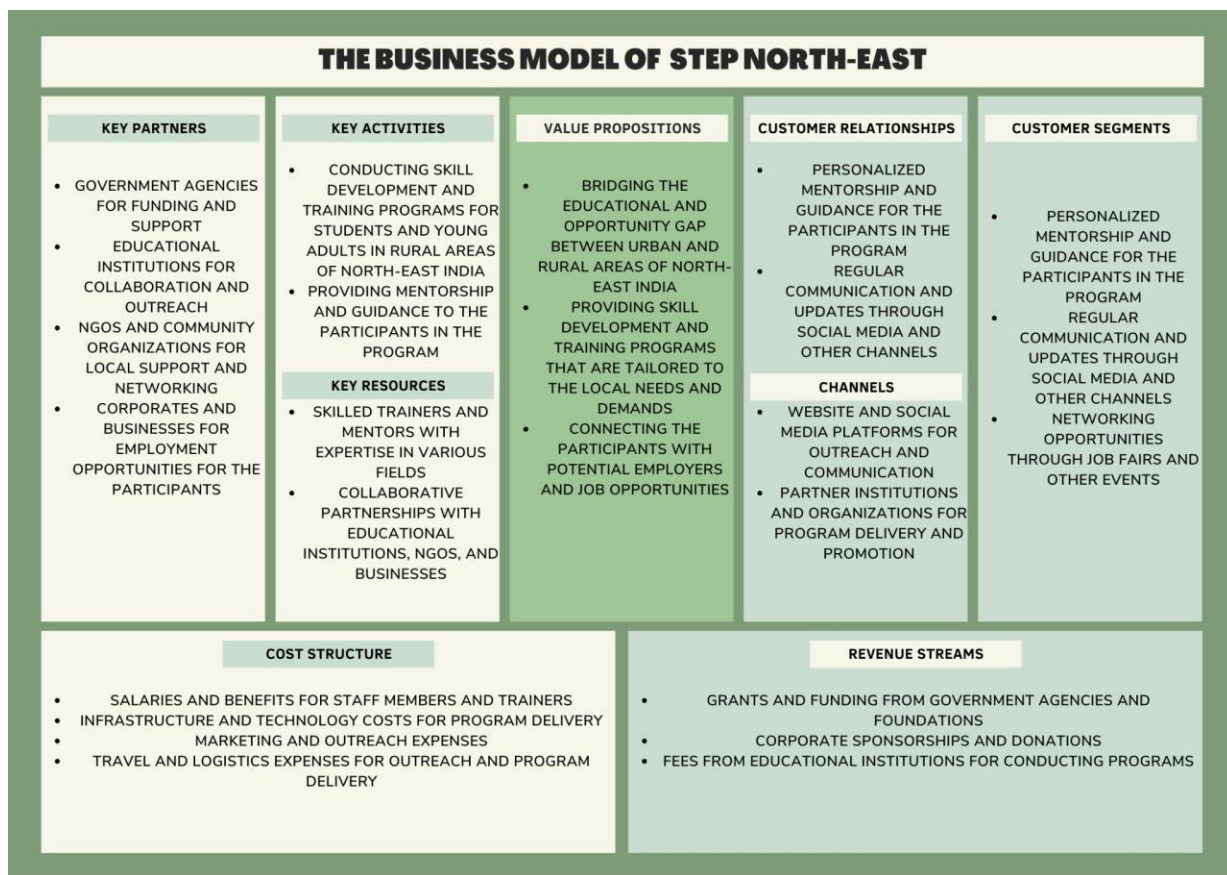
THE BUSINESS MODEL OF STEP NORTH-EAST

KEY PARTNERS

- GOVERNMENT AGENCIES FOR FUNDING AND SUPPORT
- EDUCATIONAL INSTITUTIONS FOR COLLABORATION AND OUTREACH
- NGOS AND COMMUNITY ORGANIZATIONS FOR LOCAL SUPPORT AND NETWORKING
- CORPORATES AND BUSINESSES FOR EMPLOYMENT OPPORTUNITIES FOR THE PARTICIPANTS

KEY ACTIVITIES

- CONDUCTING SKILL DEVELOPMENT AND TRAINING PROGRAMS FOR STUDENTS AND YOUNG ADULTS IN RURAL AREAS OF NORTH-EAST INDIA
- PROVIDING MENTORSHIP AND GUIDANCE TO THE PARTICIPANTS IN THE PROGRAM

KEY RESOURCES

- SKILLED TRAINERS AND MENTORS WITH EXPERTISE IN VARIOUS FIELDS
- COLLABORATIVE PARTNERSHIPS WITH EDUCATIONAL INSTITUTIONS, NGOS, AND BUSINESSES

VALUE PROPOSITIONS

- BRIDGING THE EDUCATIONAL AND OPPORTUNITY GAP BETWEEN URBAN AND RURAL AREAS OF NORTH-EAST INDIA
- PROVIDING SKILL DEVELOPMENT AND TRAINING PROGRAMS THAT ARE TAILORED TO THE LOCAL NEEDS AND DEMANDS
- CONNECTING THE PARTICIPANTS WITH POTENTIAL EMPLOYERS AND JOB OPPORTUNITIES

CUSTOMER RELATIONSHIPS

- PERSONALIZED MENTORSHIP AND GUIDANCE FOR THE PARTICIPANTS IN THE PROGRAM
- REGULAR COMMUNICATION AND UPDATES THROUGH SOCIAL MEDIA AND OTHER CHANNELS

CHANNELS

- WEBSITE AND SOCIAL MEDIA PLATFORMS FOR OUTREACH AND COMMUNICATION
- PARTNER INSTITUTIONS AND ORGANIZATIONS FOR PROGRAM DELIVERY AND PROMOTION

CUSTOMER SEGMENTS

- PERSONALIZED MENTORSHIP AND GUIDANCE FOR THE PARTICIPANTS IN THE PROGRAM
- REGULAR COMMUNICATION AND UPDATES THROUGH SOCIAL MEDIA AND OTHER CHANNELS
- NETWORKING OPPORTUNITIES THROUGH JOB FAIRS AND OTHER EVENTS

COST STRUCTURE

- SALARIES AND BENEFITS FOR STAFF MEMBERS AND TRAINERS
- INFRASTRUCTURE AND TECHNOLOGY COSTS FOR PROGRAM DELIVERY
- MARKETING AND OUTREACH EXPENSES
- TRAVEL AND LOGISTICS EXPENSES FOR OUTREACH AND PROGRAM DELIVERY

REVENUE STREAMS

- GRANTS AND FUNDING FROM GOVERNMENT AGENCIES AND FOUNDATIONS
- CORPORATE SPONSORSHIPS AND DONATIONS
- FEES FROM EDUCATIONAL INSTITUTIONS FOR CONDUCTING PROGRAMS